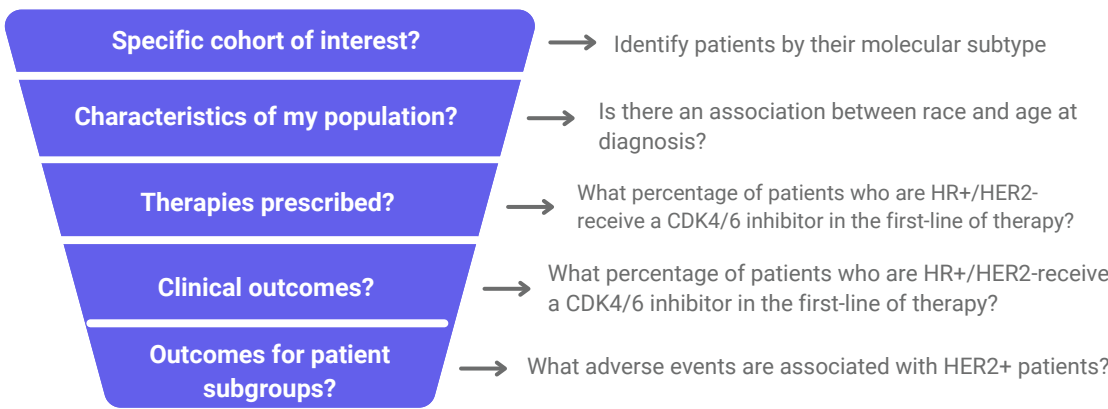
Specific cohort of interest?

Identify patients by their molecular subtype

Characteristics of my population?

Is there an association between race and age at diagnosis?

Therapies prescribed?

What percentage of patients who are HR+/HER2- receive a CDK4/6 inhibitor in the first-line of therapy?

Clinical outcomes?

What percentage of patients who are HR+/HER2-receive a CDK4/6 inhibitor in the first-line of therapy?

Outcomes for patient subgroups?

What adverse events are associated with HER2+ patients?